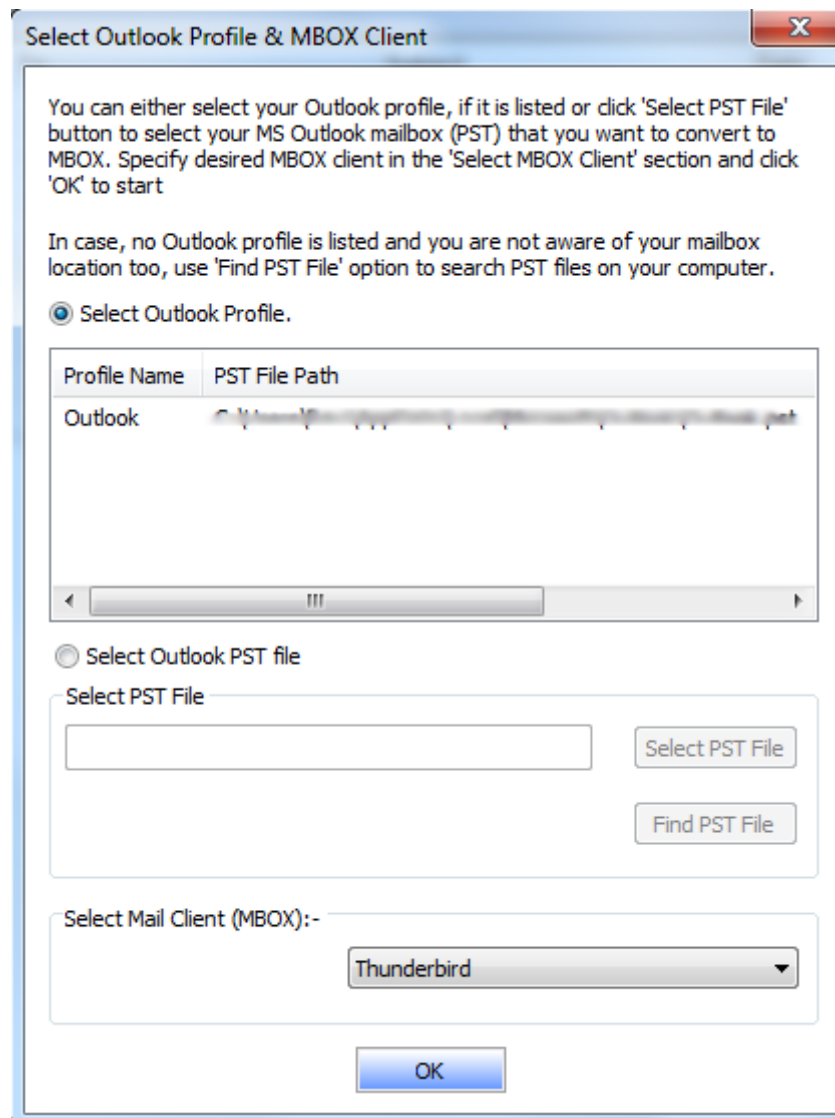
Select Outlook Profile & MBOX Client

You can either select your Outlook profile, if it is listed or click 'Select PST File' button to select your MS Outlook mailbox (PST) that you want to convert to MBOX. Specify desired MBOX client in the 'Select MBOX Client' section and click 'OK' to start

In case, no Outlook profile is listed and you are not aware of your mailbox location too, use 'Find PST File' option to search PST files on your computer.

Select Outlook Profile.

| Profile Name | PST File Path |
|---|---|
| Outlook | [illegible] |

Select Outlook PST file

Select PST File

Select PST File

Find PST File

Select Mail Client (MBOX):-

Thunderbird

OK